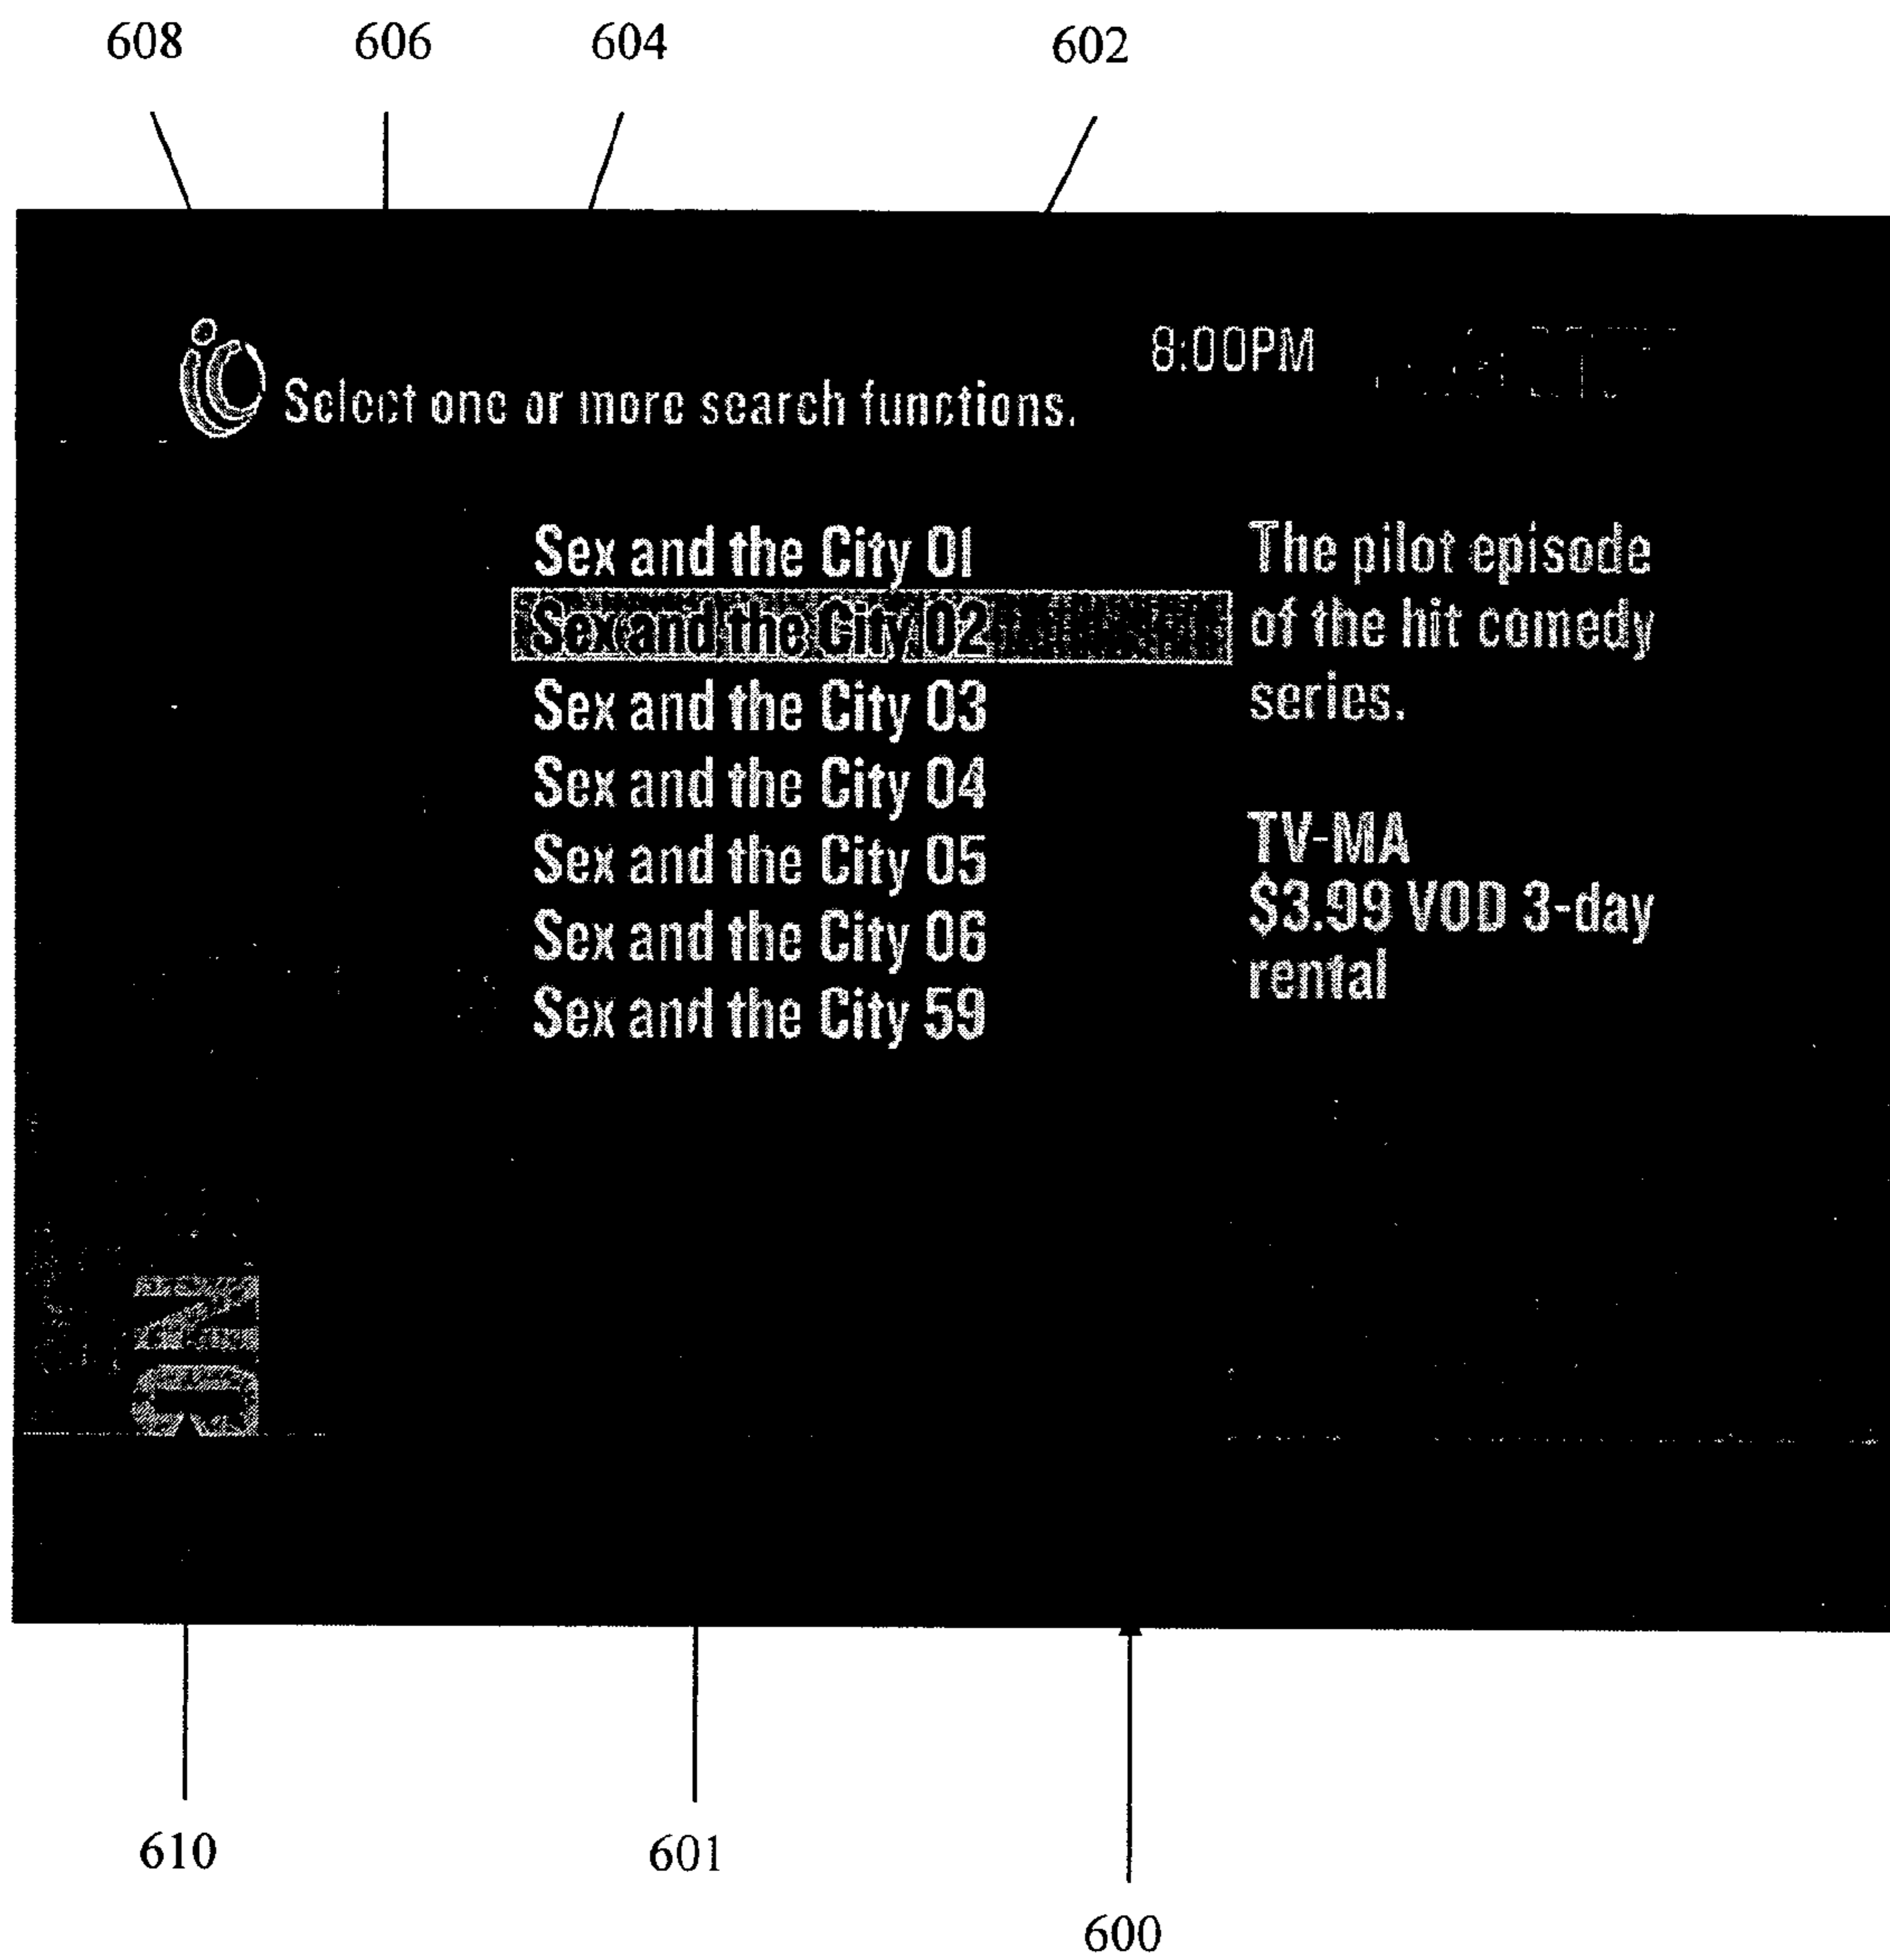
608 606 604 602

Select one or more search functions.

8:00PM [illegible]

Sex and the City 01
Sex and the City 02
Sex and the City 03
Sex and the City 04
Sex and the City 05
Sex and the City 06
Sex and the City 59

The pilot episode of the hit comedy series.

TV-MA
$3.99 VOD 3-day rental

ON

610 601 600